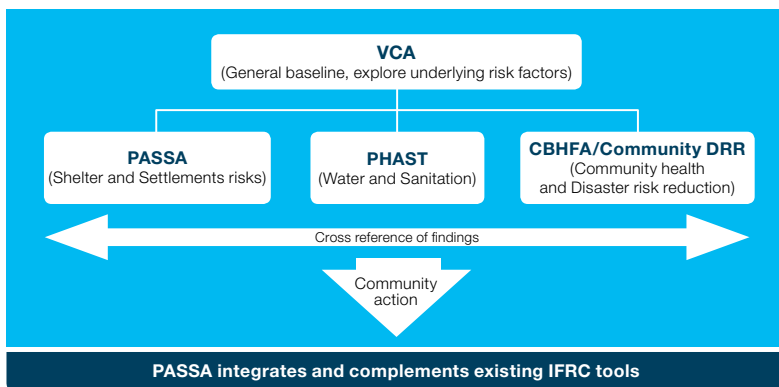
VCA
(General baseline, explore underlying risk factors)

PASSA
(Shelter and Settlements risks)

PHAST
(Water and Sanitation)

CBHFA/Community DRR
(Community health and Disaster risk reduction)

Cross reference of findings

Community action

PASSA integrates and complements existing IFRC tools